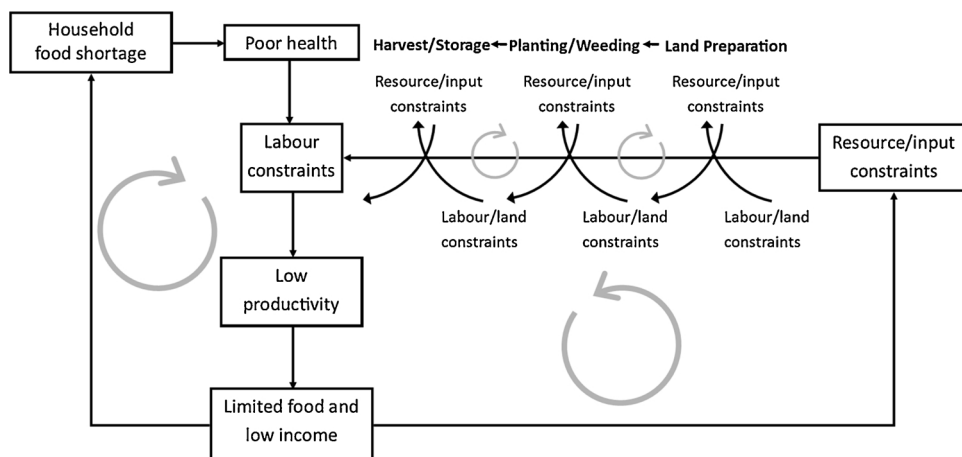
Household food shortage

Poor health

Harvest/Storage ← Planting/Weeding ← Land Preparation

Resource/input constraints

Resource/input constraints

Resource/input constraints

Labour constraints

Resource/input constraints

Labour/land constraints

Labour/land constraints

Labour/land constraints

Low productivity

Limited food and low income